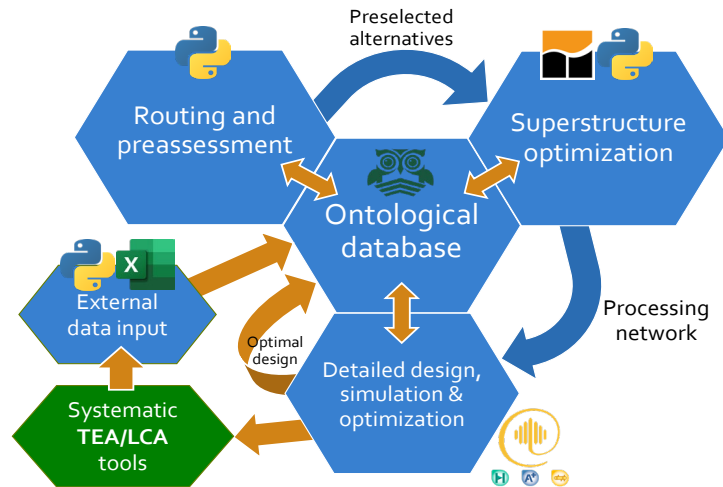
Preselected alternatives

Routing and preassessment

Superstructure optimization

Ontological database

External data input

Optimal design

Processing network

Detailed design, simulation & optimization

Systematic **TEA/LCA** tools